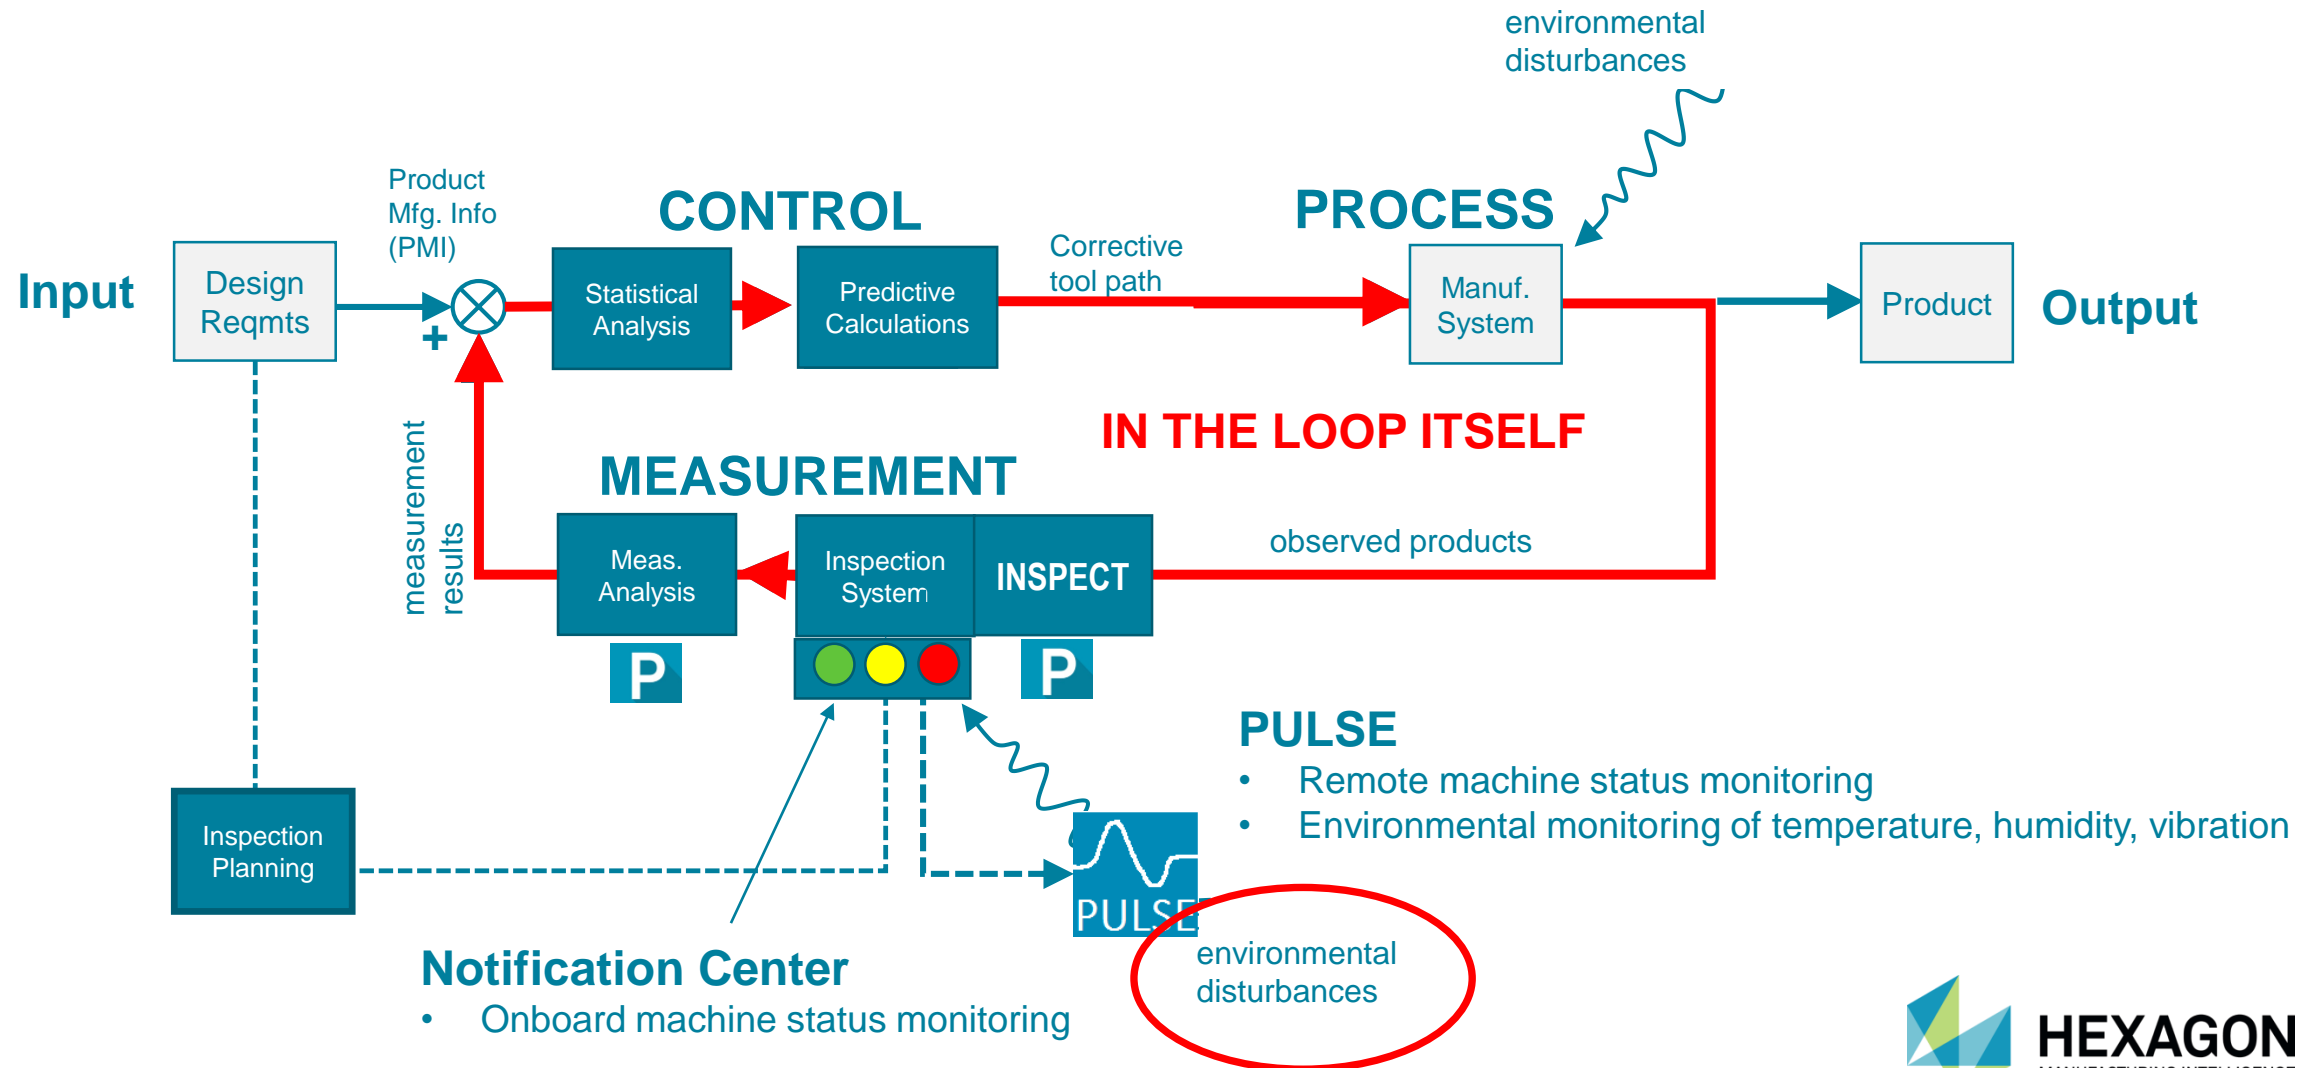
environmental disturbances

Input

Design Reqmts

Product Mfg. Info (PMI)

+

CONTROL

Statistical Analysis

Predictive Calculations

Corrective tool path

PROCESS

Manuf. System

Product

Output

IN THE LOOP ITSELF

MEASUREMENT

measurement results

Meas. Analysis

Inspection System

INSPECT

observed products

P

P

PULSE

• Remote machine status monitoring
• Environmental monitoring of temperature, humidity, vibration

Inspection Planning

PULSE

environmental disturbances

Notification Center
• Onboard machine status monitoring

HEXAGON